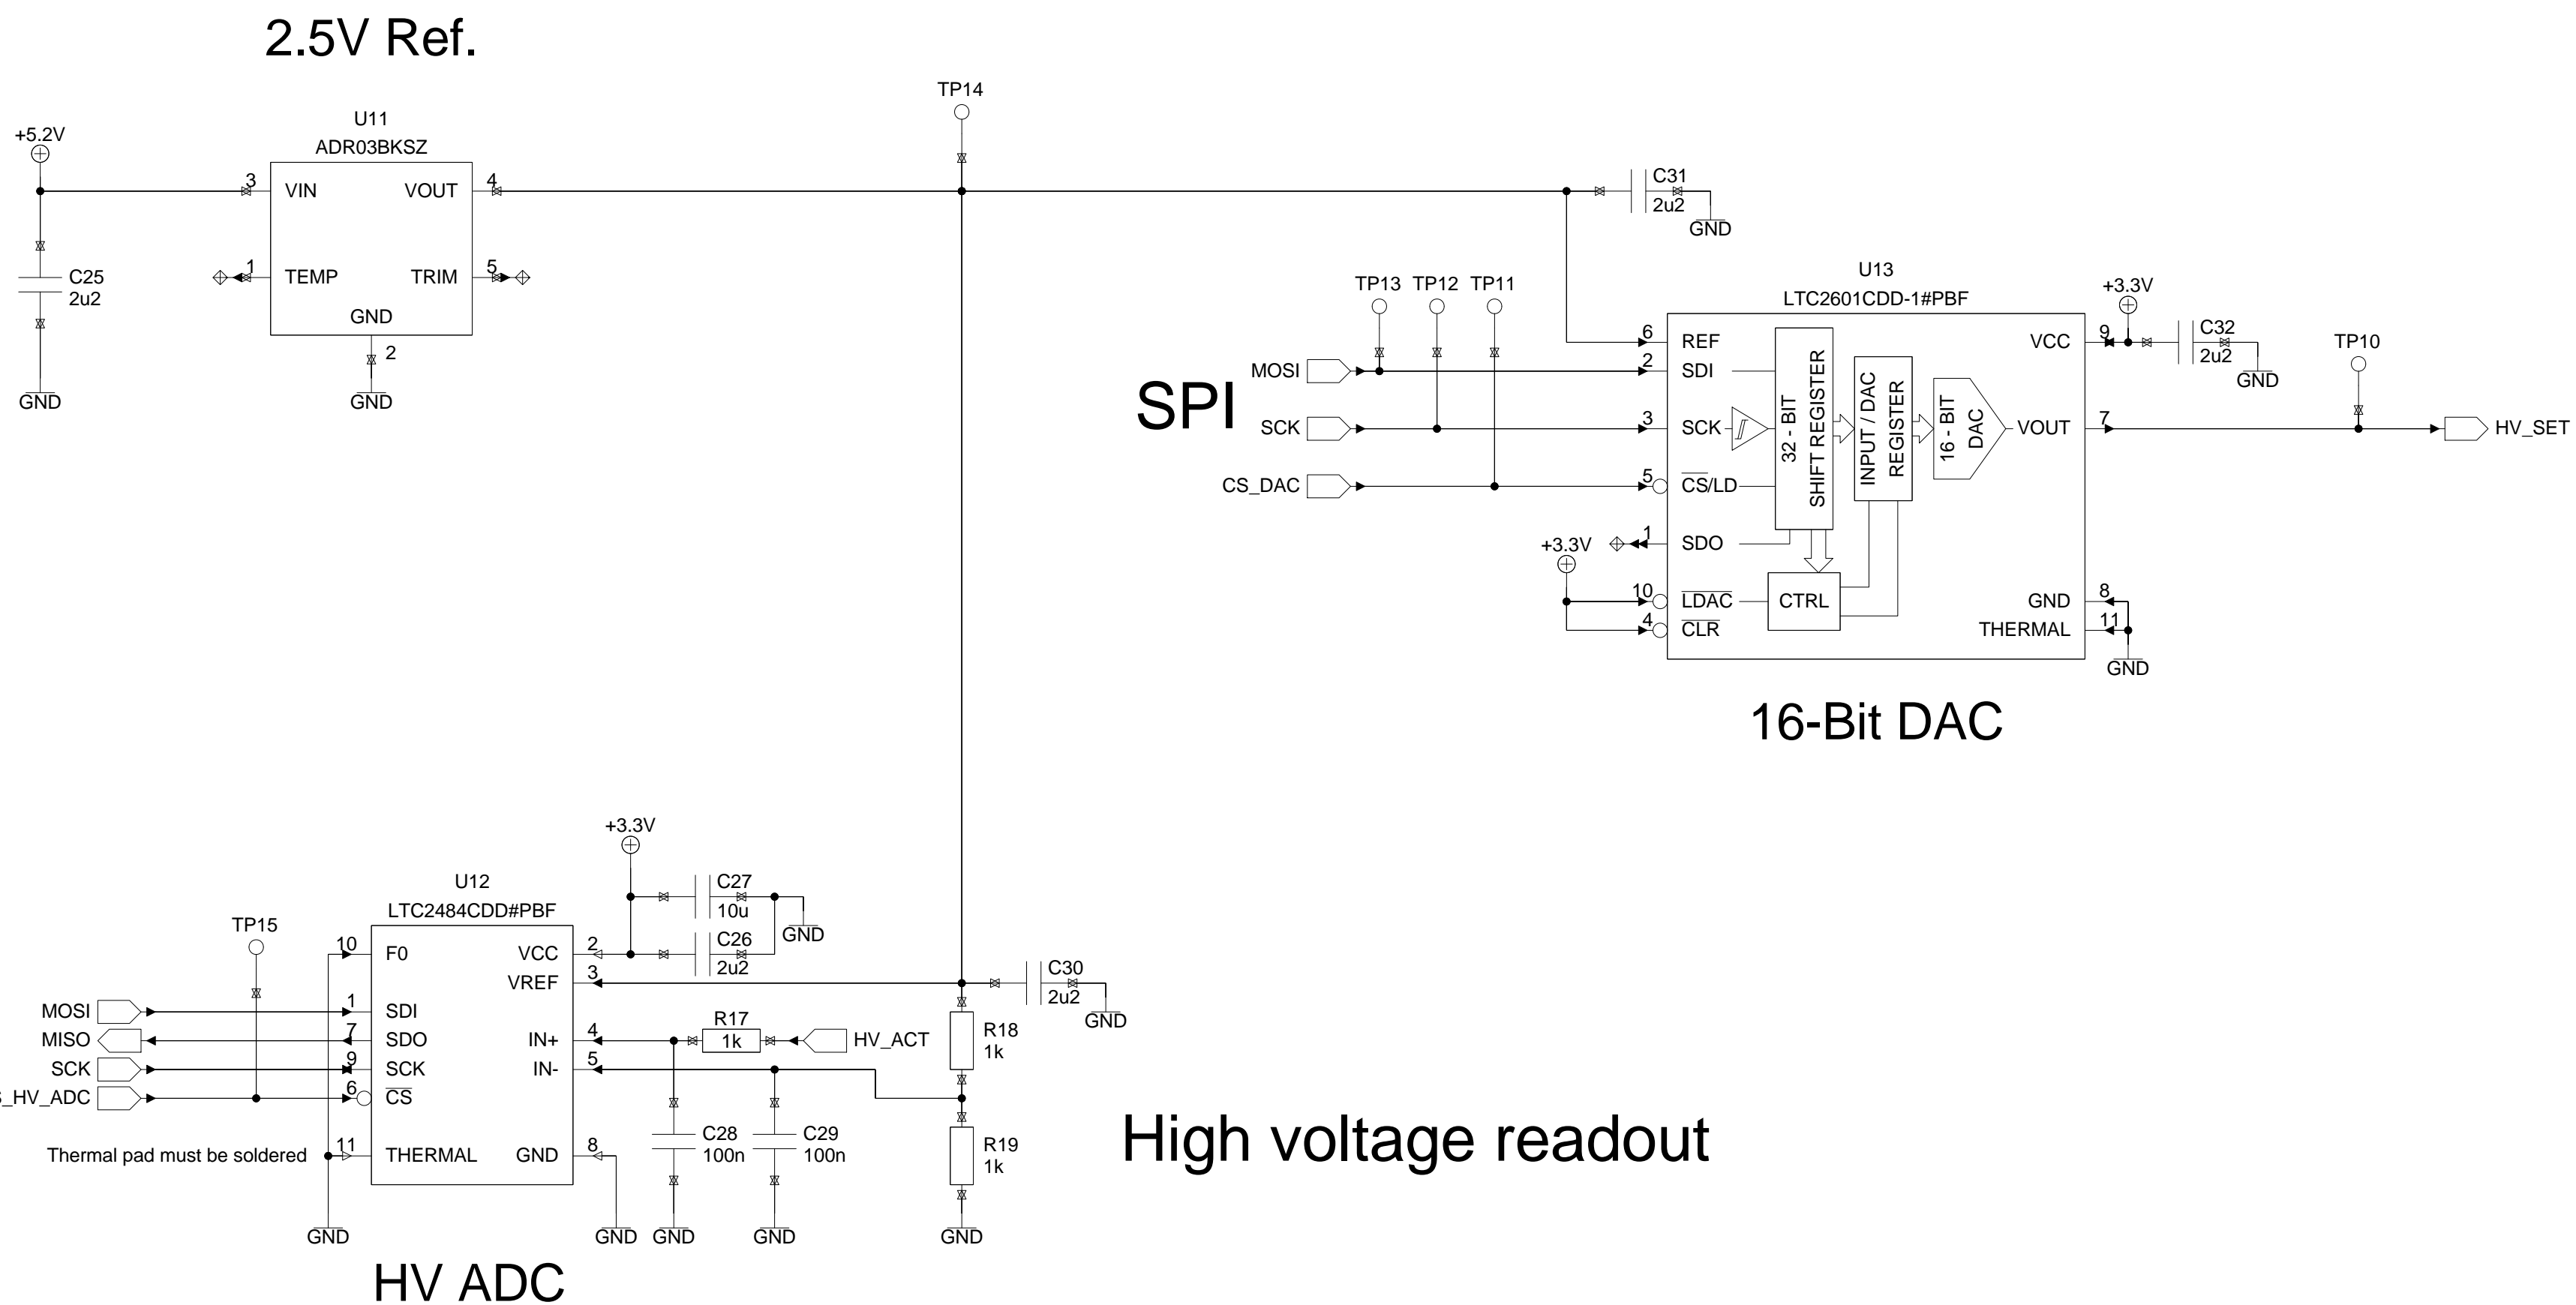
2.5V Ref.

TP14

U11
ADR03BKSZ

+5.2V

3 VIN
VOUT 4

C25
2u2

1 TEMP
TRIM 5

GND
2

GND
GND

C31
2u2
GND

U13
LTC2601CDD-1#PBF

TP13 TP12 TP11

+3.3V

6 REF
VCC 9

C32
2u2
GND

TP10

MOSI
2 SDI

SPI

SCK
3 SCK

32 - BIT SHIFT REGISTER

INPUT / DAC REGISTER

16 - BIT DAC

VOUT 7

HV_SET

CS_DAC
5 $\overline{CS}$/LD

+3.3V
1 SDO

10 $\overline{LDAC}$
CTRL
GND 8

4 $\overline{CLR}$
THERMAL 11

GND

16-Bit DAC

+3.3V

U12
LTC2484CDD#PBF

C27
10u
GND

TP15

10 F0
VCC 2

C26
2u2

VREF 3

C30
2u2
GND

MOSI 1 SDI
MISO 7 SDO
SCK 9 SCK
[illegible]_HV_ADC 6 $\overline{CS}$

IN+ 4
R17
1k
HV_ACT

R18
1k

IN- 5

R19
1k

High voltage readout

Thermal pad must be soldered
11 THERMAL
GND 8

C28
100n

C29
100n

GND
GND
GND
GND
GND

HV ADC